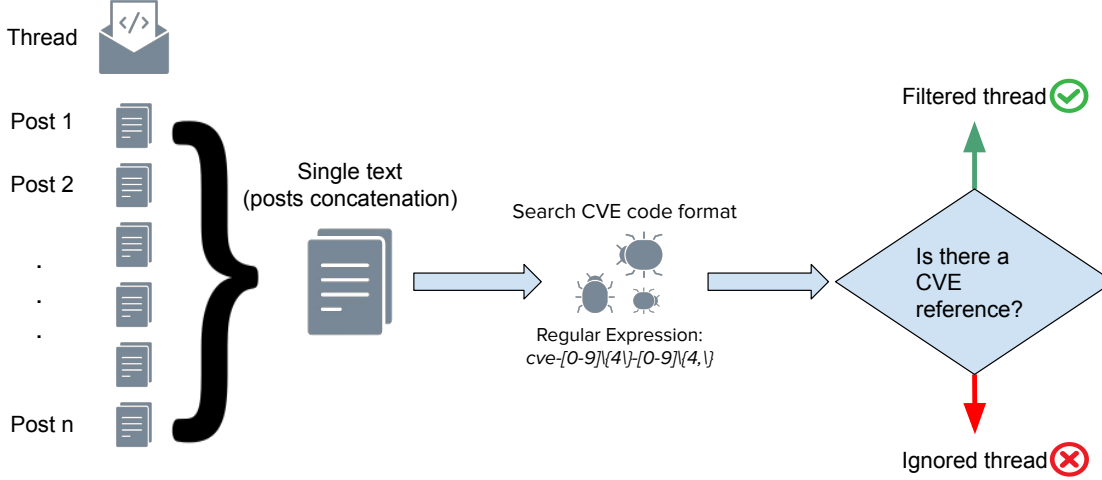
Thread

Post 1

Post 2

.
.
.

Post n

Single text
(posts concatenation)

Search CVE code format

Regular Expression:
cve-[0-9]\{4\}-[0-9]\{4,\}

Filtered thread

Is there a CVE reference?

Ignored thread